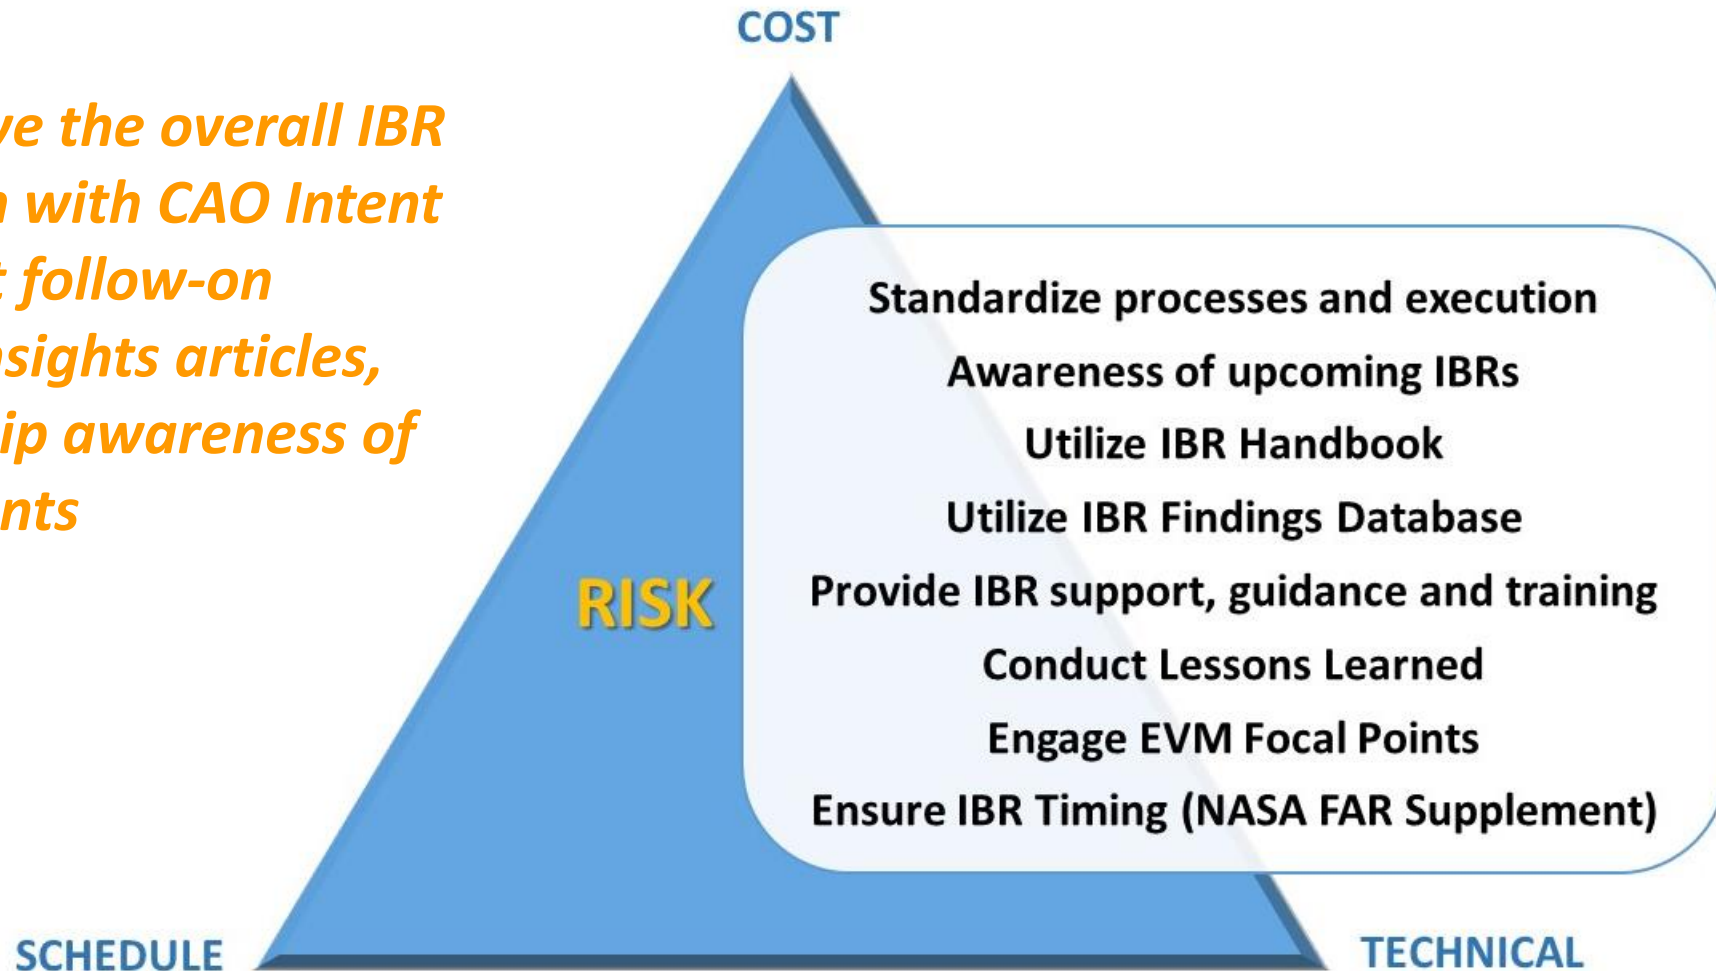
ve the overall IBR
n with CAO Intent
t follow-on
nsights articles,
ip awareness of
nts

COST

RISK

Standardize processes and execution
Awareness of upcoming IBRs
Utilize IBR Handbook
Utilize IBR Findings Database
Provide IBR support, guidance and training
Conduct Lessons Learned
Engage EVM Focal Points
Ensure IBR Timing (NASA FAR Supplement)

SCHEDULE

TECHNICAL